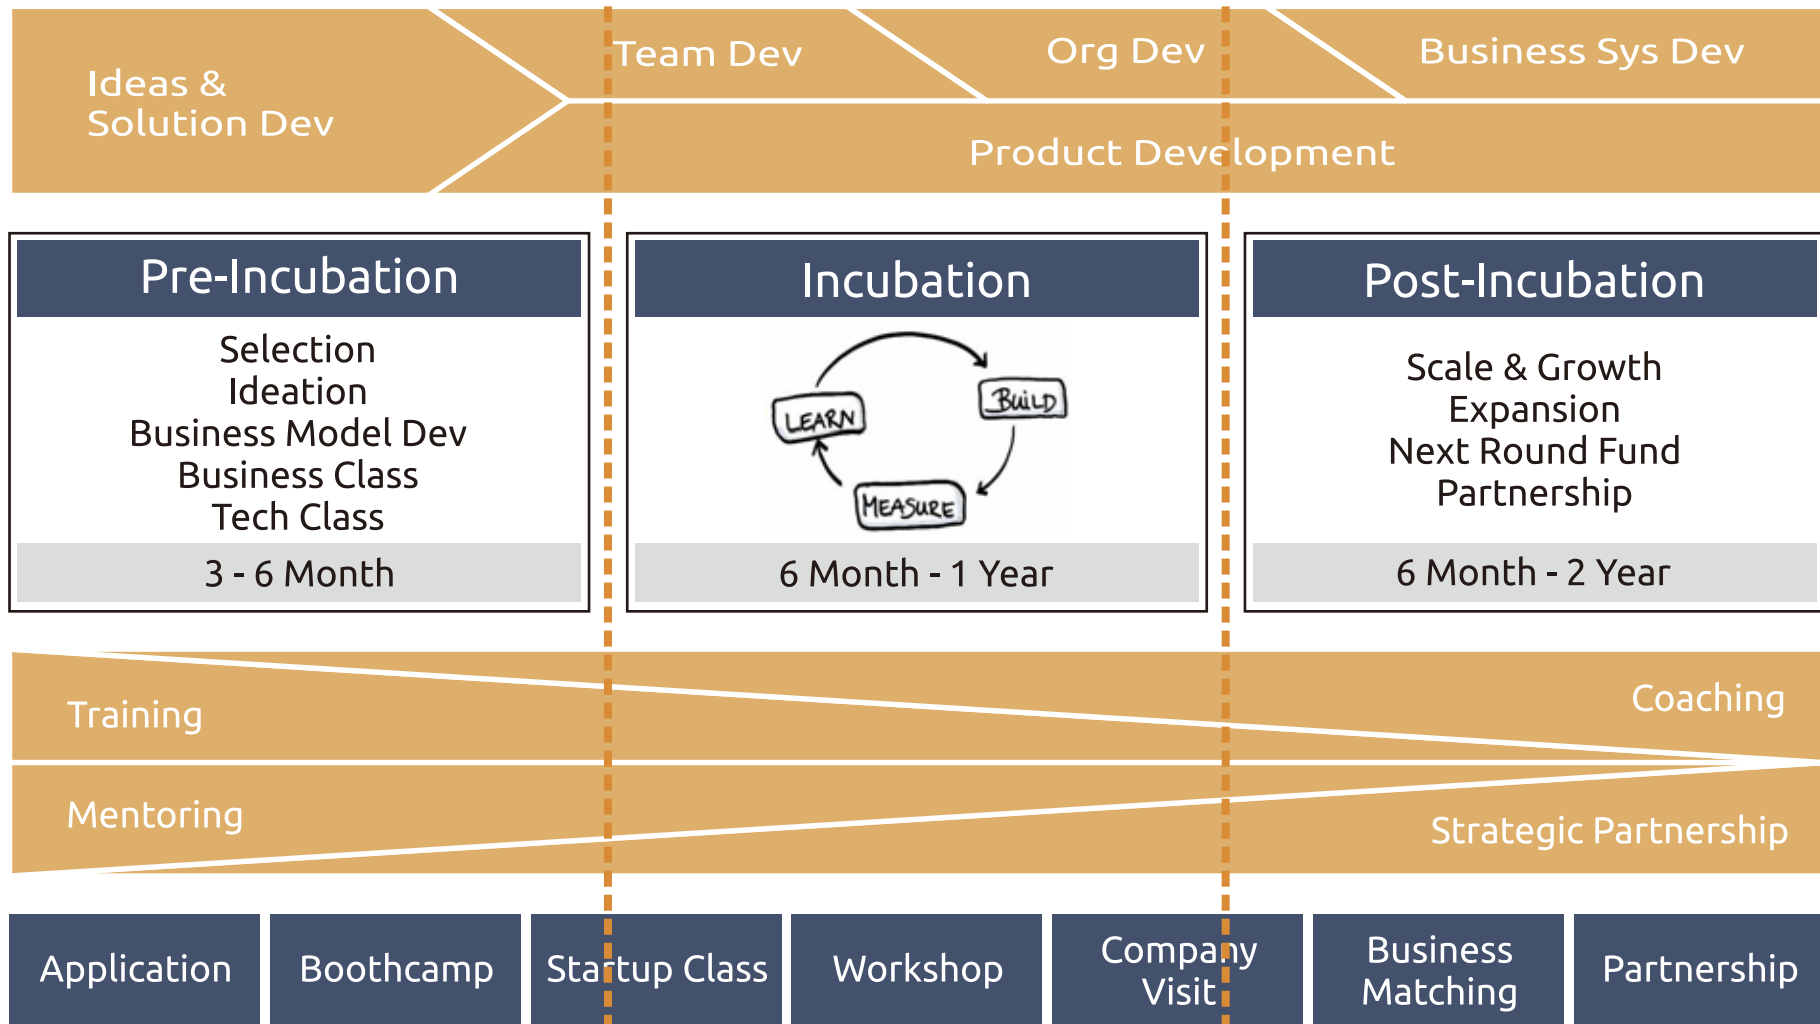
Ideas & Solution Dev

Team Dev

Org Dev

Business Sys Dev

Product Development

Pre-Incubation

Selection
Ideation
Business Model Dev
Business Class
Tech Class

3 - 6 Month

Incubation

LEARN

BUILD

MEASURE

6 Month - 1 Year

Post-Incubation

Scale & Growth
Expansion
Next Round Fund
Partnership

6 Month - 2 Year

Training

Coaching

Mentoring

Strategic Partnership

Application

Boothcamp

Startup Class

Workshop

Company Visit

Business Matching

Partnership